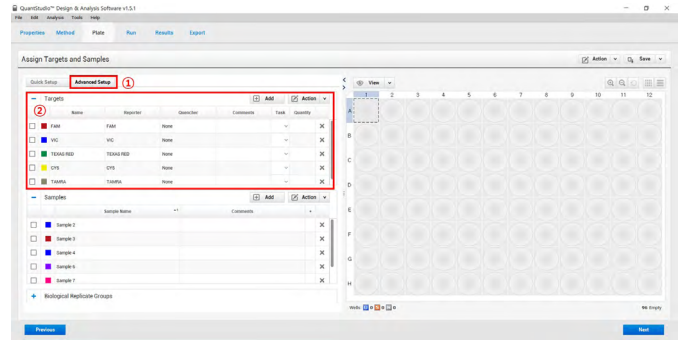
QuantStudio™ Design & Analysis Software v1.5.1

File Edit Analysis Tools Help

Properties Method Plate Run Results Export

Assign Targets and Samples

Action Save

Quick Setup Advanced Setup ①

View

Targets ②

Add Action

| Name | Reporter | Quencher | Comments | Task | Quantity |
|---|---|---|---|---|---|
| FAM | FAM | None | | | |
| VIC | VIC | None | | | |
| TEXAS RED | TEXAS RED | None | | | |
| CY5 | CY5 | None | | | |
| TAMRA | TAMRA | None | | | |

Samples

Add Action

| Sample Name | Comments |
|---|---|
| Sample 2 | |
| Sample 3 | |
| Sample 4 | |
| Sample 6 | |
| Sample 7 | |

Biological Replicate Groups

1 2 3 4 5 6 7 8 9 10 11 12

A B C D E F G H

Wells: 0 0 0 0

96 Empty

Previous

Next